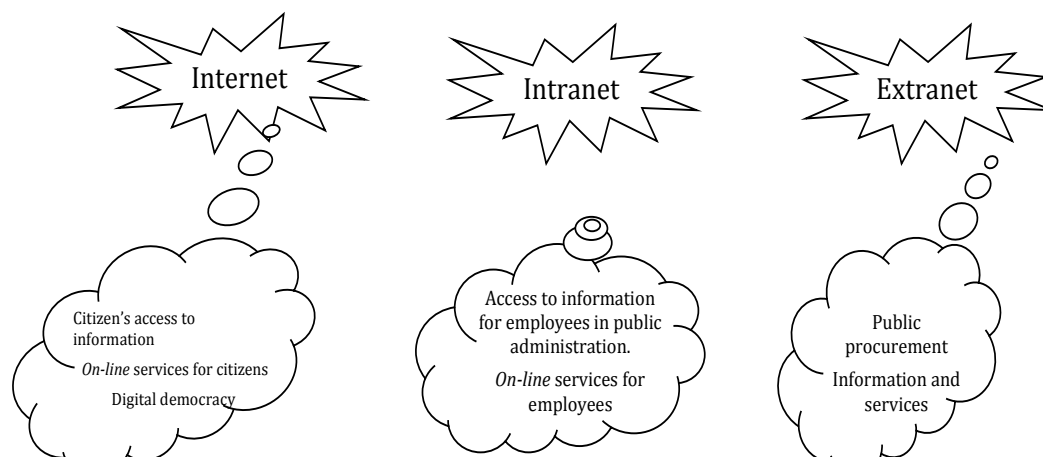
Internet

Citizen's access to information

*On-line* services for citizens

Digital democracy

Intranet

Access to information for employees in public administration.

*On-line* services for employees

Extranet

Public procurement

Information and services